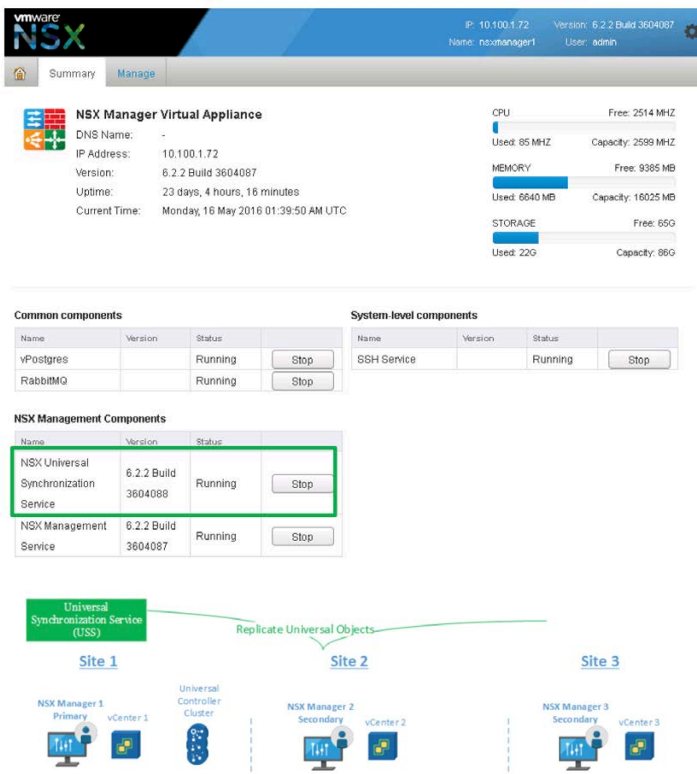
vmware NSX

IP: 10.100.1.72 Version: 6.2.2 Build 3604087
Name: nsxmanager1 User: admin

Summary Manage

NSX Manager Virtual Appliance
DNS Name: -
IP Address: 10.100.1.72
Version: 6.2.2 Build 3604087
Uptime: 23 days, 4 hours, 16 minutes
Current Time: Monday, 16 May 2016 01:39:50 AM UTC

CPU Free: 2514 MHZ
Used: 85 MHZ Capacity: 2599 MHZ
MEMORY Free: 9385 MB
Used: 6640 MB Capacity: 16025 MB
STORAGE Free: 65G
Used: 22G Capacity: 86G

Common components

| Name | Version | Status | |
|---|---|---|---|
| vPostgres | | Running | Stop |
| RabbitMQ | | Running | Stop |

System-level components

| Name | Version | Status | |
|---|---|---|---|
| SSH Service | | Running | Stop |

NSX Management Components

| Name | Version | Status | |
|---|---|---|---|
| NSX Universal Synchronization Service | 6.2.2 Build 3604088 | Running | Stop |
| NSX Management Service | 6.2.2 Build 3604087 | Running | Stop |

Universal Synchronization Service (USS)
Replicate Universal Objects

Site 1
NSX Manager 1 Primary
vCenter 1
Universal Controller Cluster

Site 2
NSX Manager 2 Secondary
vCenter 2

Site 3
NSX Manager 3 Secondary
vCenter 3